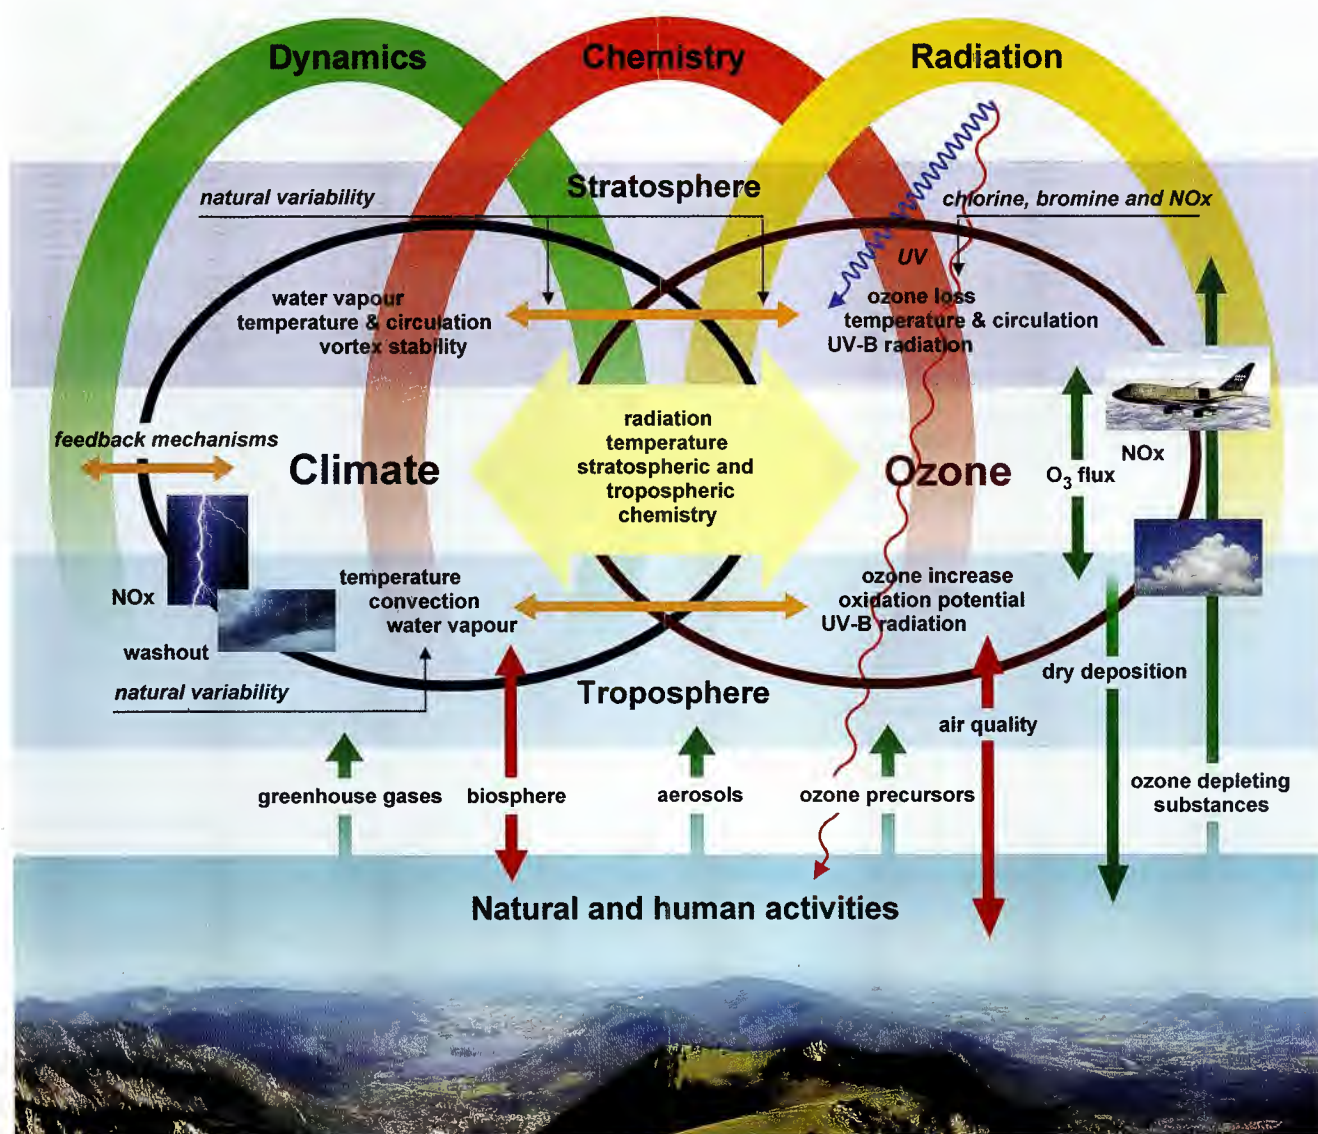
Dynamics

Chemistry

Radiation

Stratosphere

natural variability

chlorine, bromine and NOx

UV

water vapour
temperature & circulation
vortex stability

ozone loss
temperature & circulation
UV-B radiation

feedback mechanisms

Climate

radiation
temperature
stratospheric and
tropospheric
chemistry

Ozone

NOx

$O_3$ flux

NOx

washout

temperature
convection
water vapour

ozone increase
oxidation potential
UV-B radiation

natural variability

Troposphere

dry deposition

air quality

greenhouse gases

biosphere

aerosols

ozone precursors

ozone depleting substances

Natural and human activities